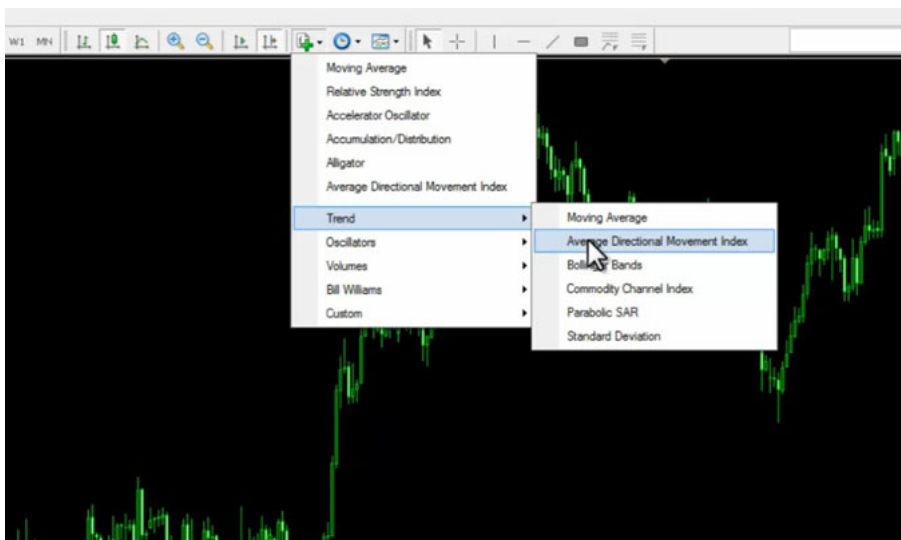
W1 MN

Moving Average
Relative Strength Index
Accelerator Oscillator
Accumulation/Distribution
Alligator
Average Directional Movement Index
Trend
Oscillators
Volumes
Bill Williams
Custom

Moving Average
Ave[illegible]ge Directional Movement Index
Boll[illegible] Bands
Commodity Channel Index
Parabolic SAR
Standard Deviation